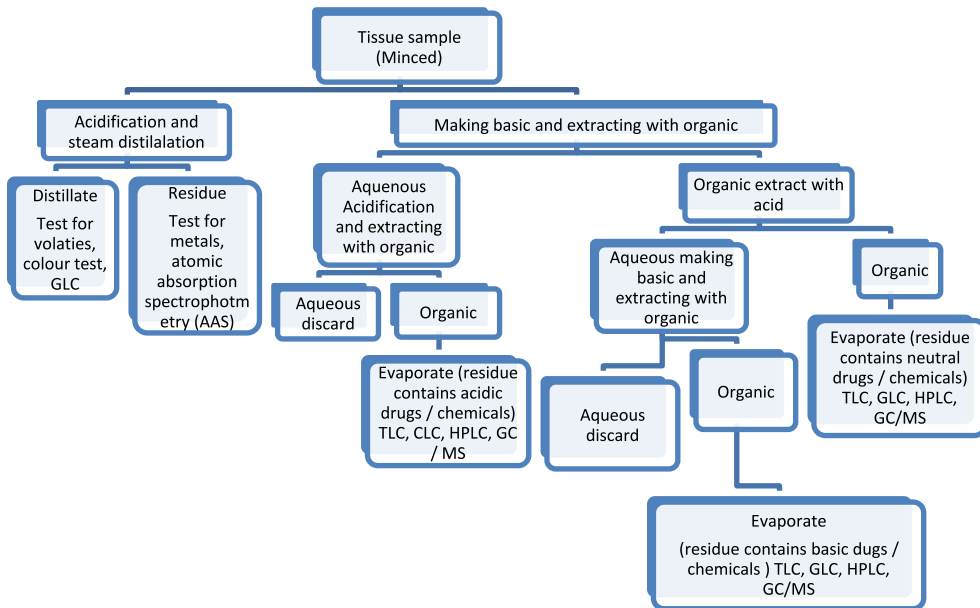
Tissue sample (Minced)

Acidification and steam distilalation

Making basic and extracting with organic

Distillate

Test for volaties, colour test, GLC

Residue

Test for metals, atomic absorption spectrophotmetry (AAS)

Aqueous Acidification and extracting with organic

Organic extract with acid

Aqueous discard

Organic

Evaporate (residue contains acidic drugs / chemicals) TLC, CLC, HPLC, GC / MS

Aqueous making basic and extracting with organic

Organic

Aqueous discard

Organic

Evaporate (residue contains neutral drugs / chemicals) TLC, GLC, HPLC, GC/MS

Evaporate

(residue contains basic dugs / chemicals ) TLC, GLC, HPLC, GC/MS